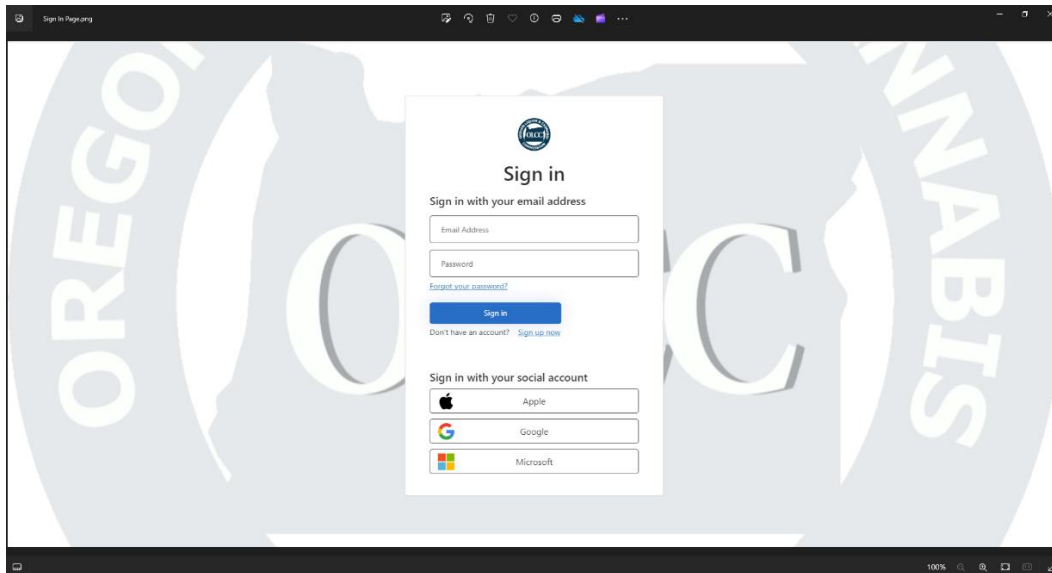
Sign In Page.png

OREGO
NNABIS
O
C

OLCC

Sign in

Sign in with your email address

Email Address

Password

Forgot your password?

Sign in

Don't have an account? Sign up now

Sign in with your social account

Apple

Google

Microsoft

100%